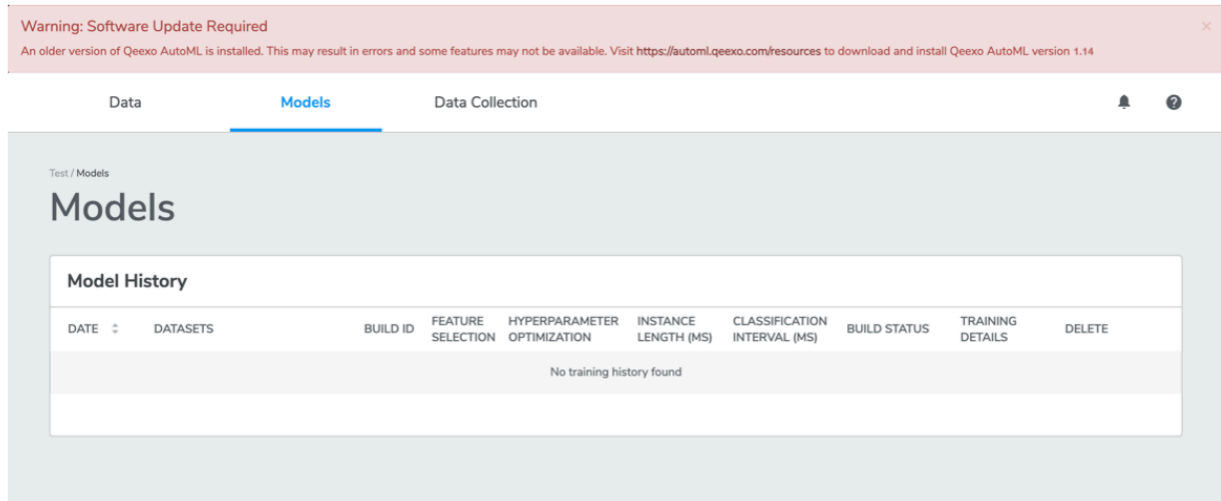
Warning: Software Update Required

An older version of Qeexo AutoML is installed. This may result in errors and some features may not be available. Visit https://automl.qeexo.com/resources to download and install Qeexo AutoML version 1.14

×

Data | Models | Data Collection

Test / Models

Models

Model History

| DATE | DATASETS | BUILD ID | FEATURE SELECTION | HYPERPARAMETER OPTIMIZATION | INSTANCE LENGTH (MS) | CLASSIFICATION INTERVAL (MS) | BUILD STATUS | TRAINING DETAILS | DELETE |
|---|---|---|---|---|---|---|---|---|---|
| No training history found | | | | | | | | | |